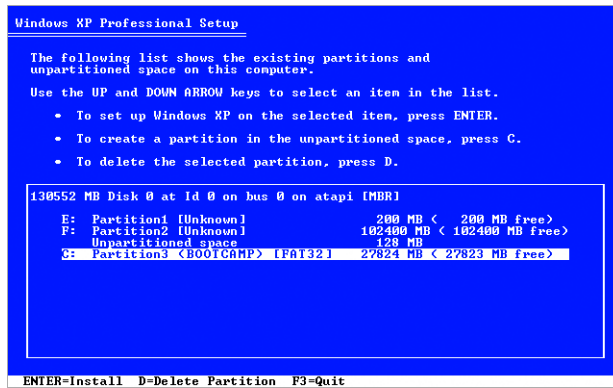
Windows XP Professional Setup

The following list shows the existing partitions and unpartitioned space on this computer.

Use the UP and DOWN ARROW keys to select an item in the list.

• To set up Windows XP on the selected item, press ENTER.

• To create a partition in the unpartitioned space, press C.

• To delete the selected partition, press D.

130552 MB Disk 0 at Id 0 on bus 0 on atapi [MBR]

E: Partition1 [Unknown] 200 MB ( 200 MB free)
F: Partition2 [Unknown] 102400 MB ( 102400 MB free)
Unpartitioned space 128 MB
C: Partition3 (BOOTCAMP) [FAT32] 27824 MB ( 27823 MB free)

ENTER=Install D=Delete Partition F3=Quit